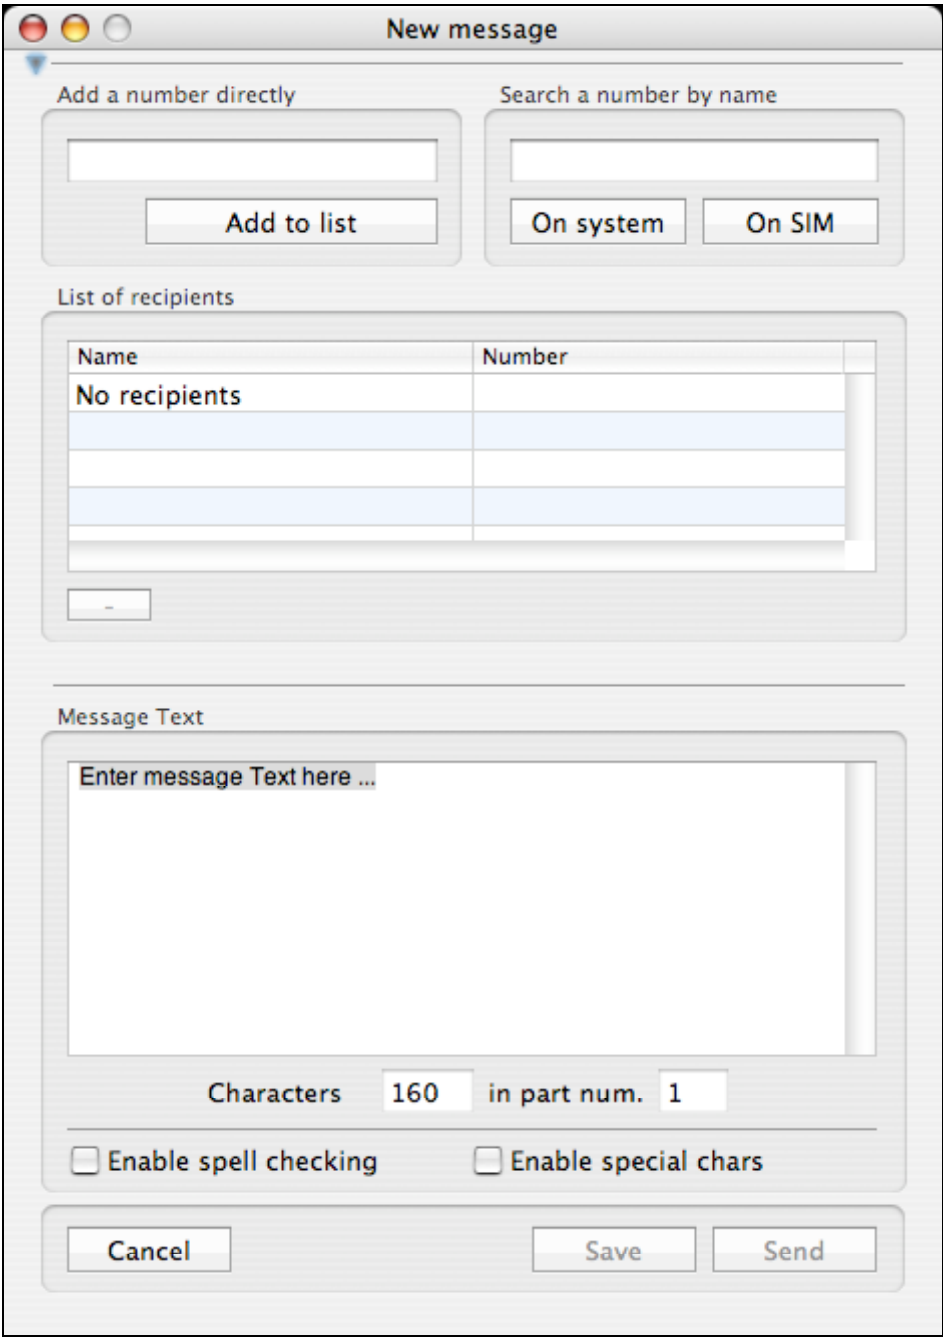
New message

Add a number directly

Add to list

Search a number by name

On system

On SIM

List of recipients

| Name | Number |
|---|---|
| No recipients | |
| | |
| | |
| | |

-

Message Text

Enter message Text here ...

Characters 160 in part num. 1

Enable spell checking

Enable special chars

Cancel

Save

Send